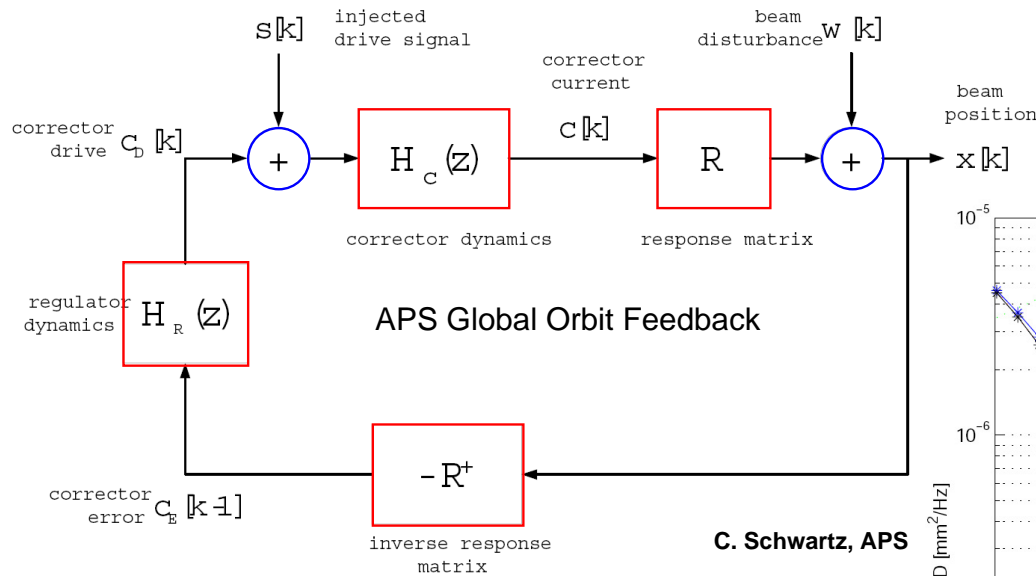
s[k]

injected drive signal

beam disturbance w[k]

corrector current

beam position

corrector drive $C_D[k]$

+

$H_C(z)$

c[k]

R

+

x[k]

corrector dynamics

response matrix

$10^{-5}$

regulator dynamics

$H_R(z)$

APS Global Orbit Feedback

$10^{-6}$

$-R^+$

corrector error $C_E[k-1]$

inverse response matrix

C. Schwartz, APS

D [mm$^2$/Hz]